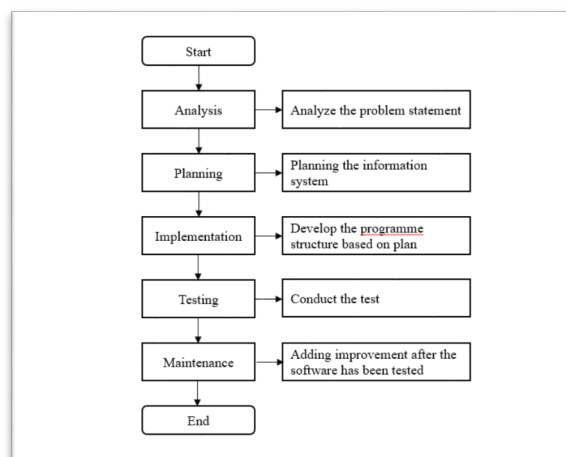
Start

Analysis

Analyze the problem statement

Planning

Planning the information system

Implementation

Develop the programme structure based on plan

Testing

Conduct the test

Maintenance

Adding improvement after the software has been tested

End